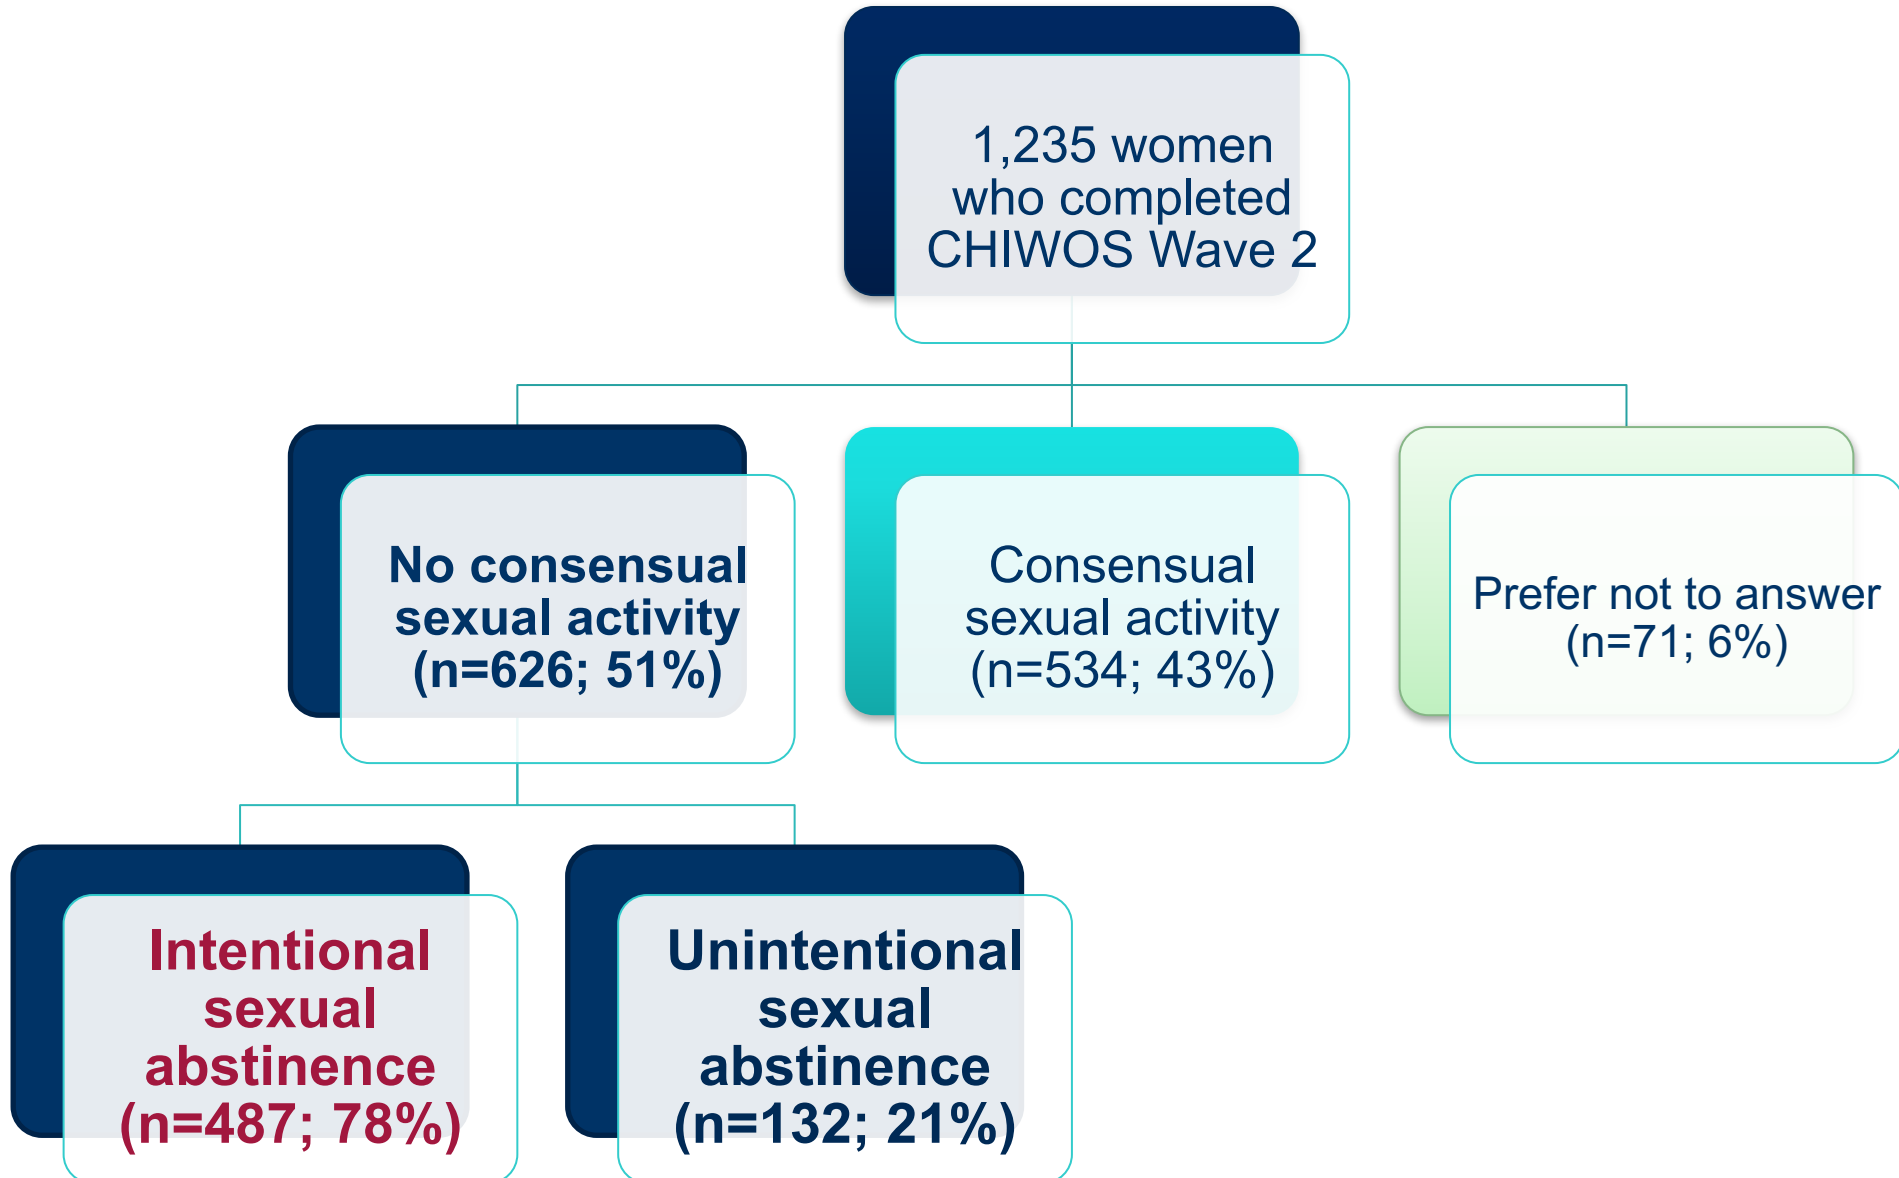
1,235 women who completed CHIWOS Wave 2

No consensual sexual activity (n=626; 51%)

Consensual sexual activity (n=534; 43%)

Prefer not to answer (n=71; 6%)

Intentional sexual abstinence (n=487; 78%)

Unintentional sexual abstinence (n=132; 21%)